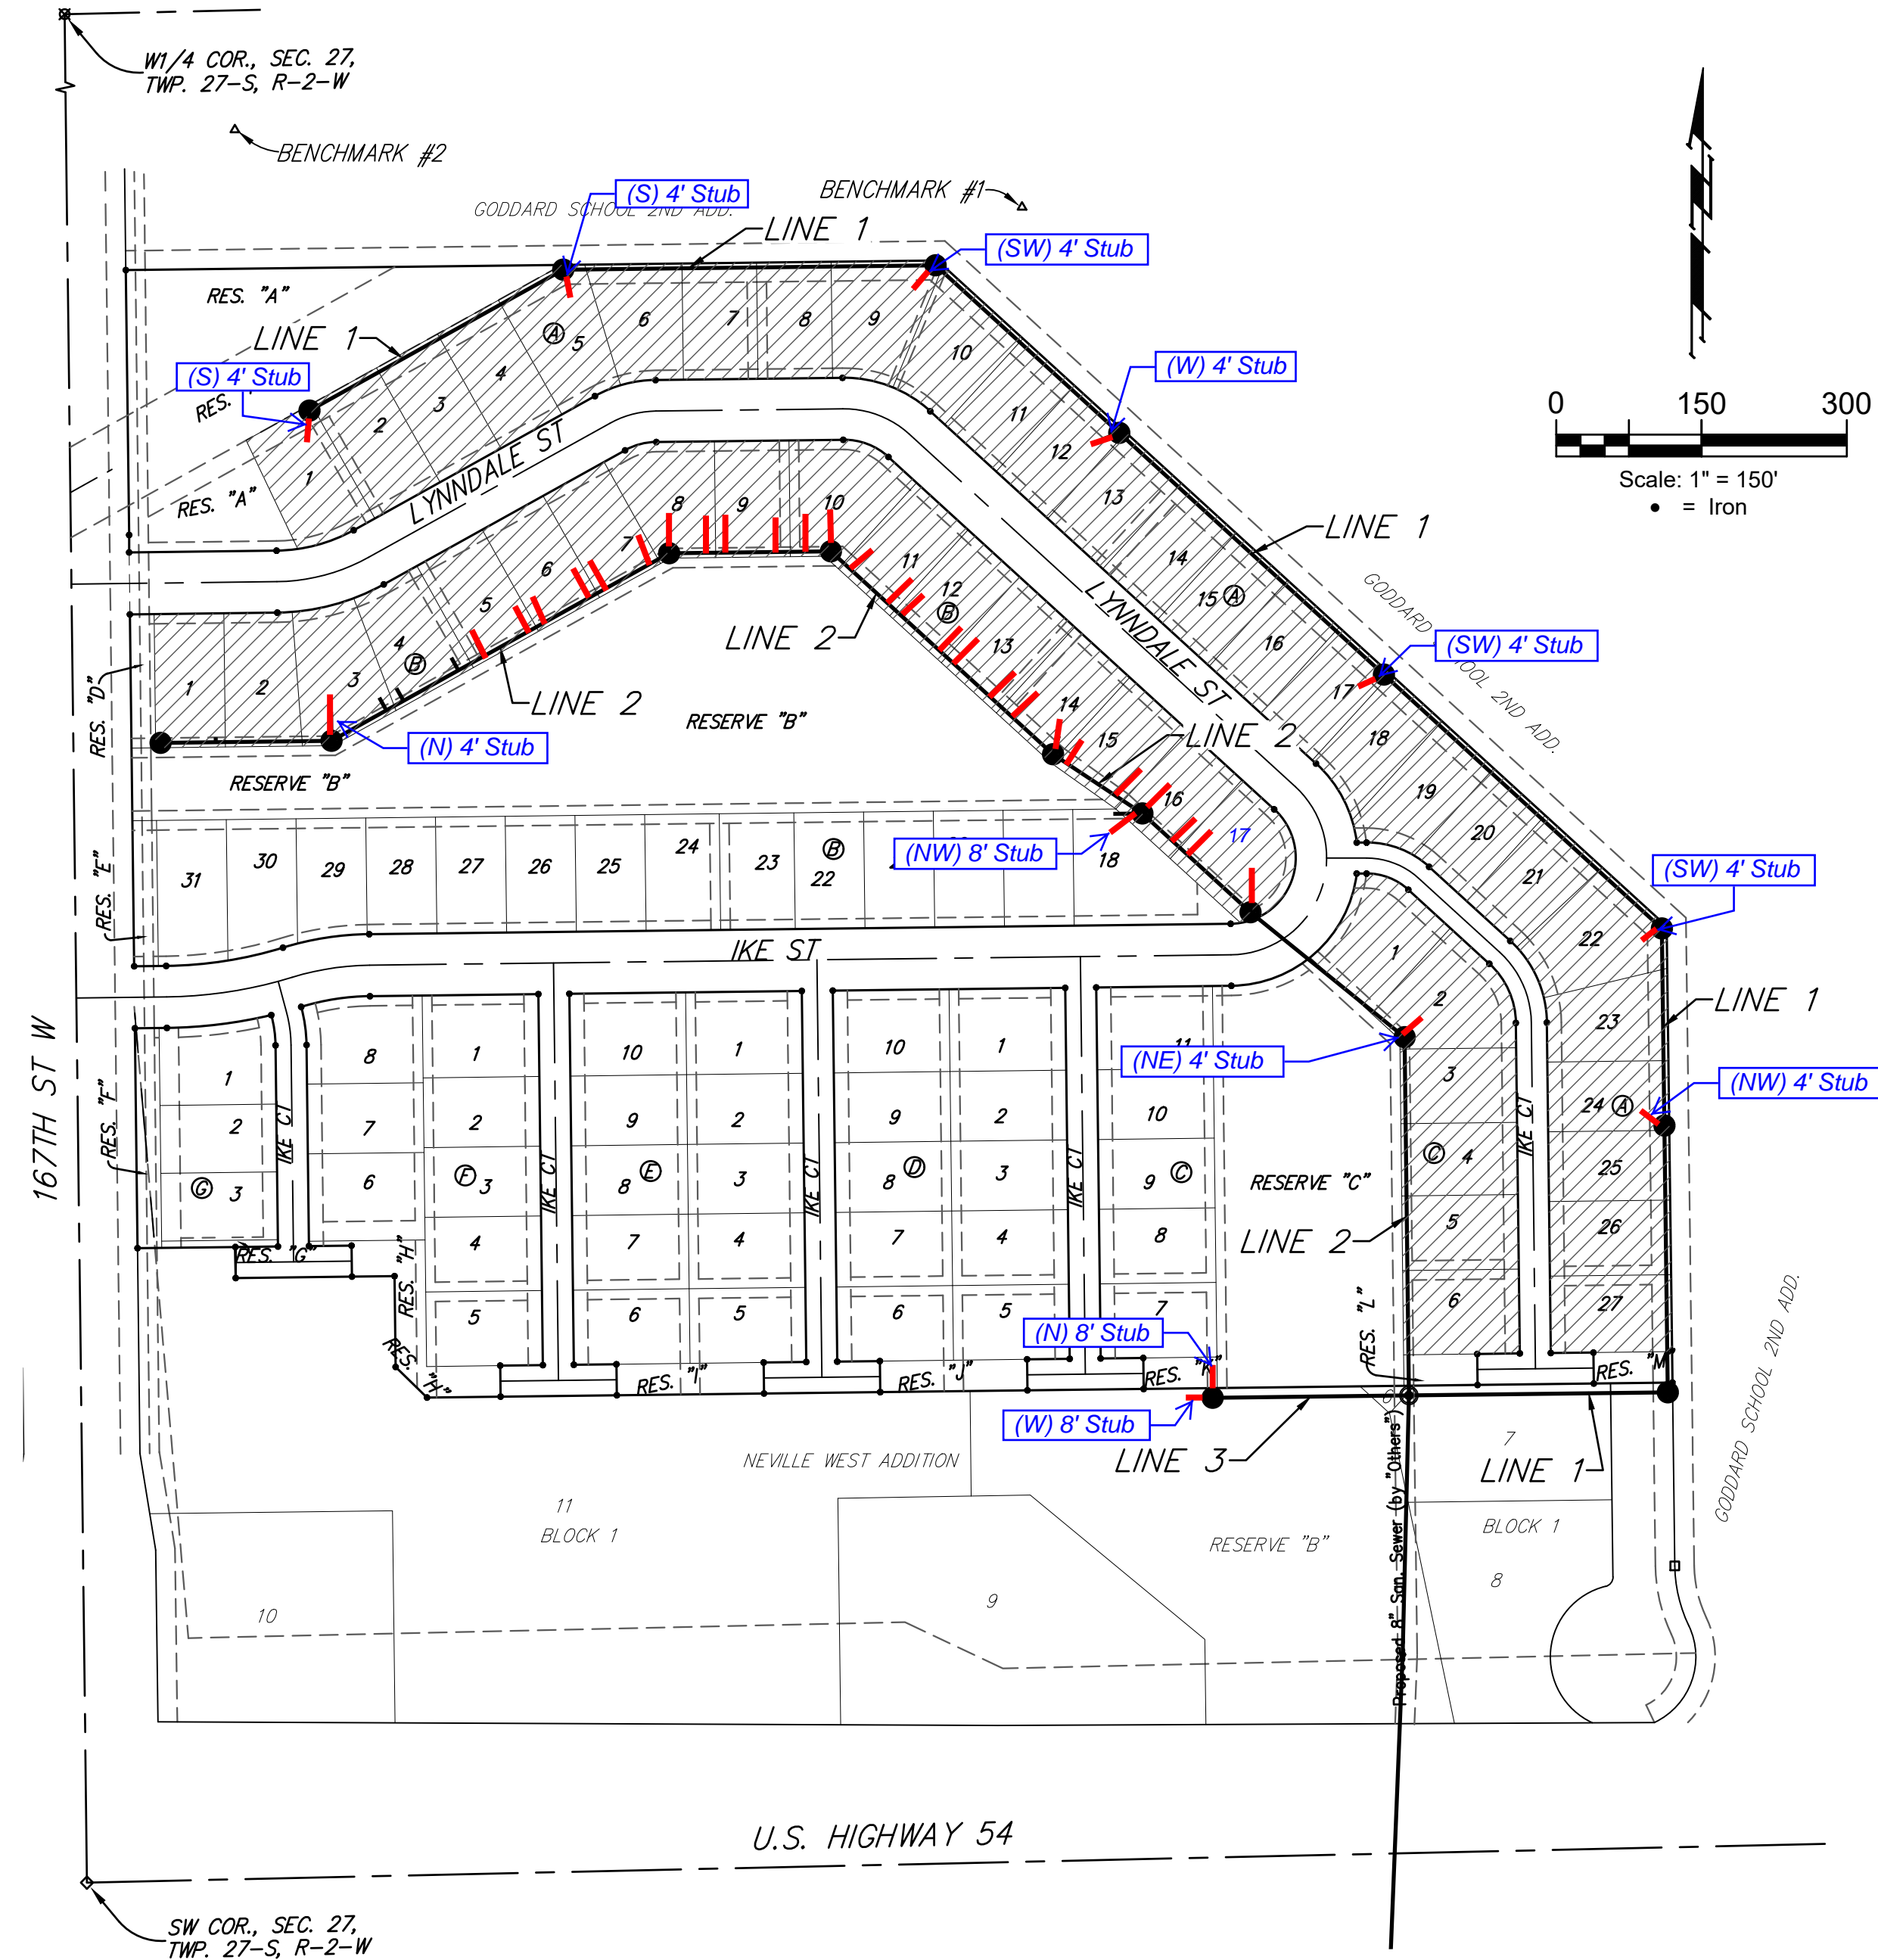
W1/4 COR., SEC. 27, TWP. 27-S, R-2-W

BENCHMARK #2

(S) 4' Stub
GODDARD SCHOOL 2ND ADD.
BENCHMARK #1
LINE 1
(SW) 4' Stub

RES. "A"
LINE 1
(S) 4' Stub
RES.
RES. "A"

0 150 300
Scale: 1" = 150'
• = Iron

(W) 4' Stub
LINE 1
LYNNDALE ST
LYNNDALE ST
GODDARD SCHOOL 2ND ADD.
(SW) 4' Stub

LINE 2
LINE 2
LINE 2
RESERVE "B"
RESERVE "B"
(N) 4' Stub
RES. "D"
RES. "E"
(NW) 8' Stub

1 2 3 4 5 6 7 8 9 10 11 12 13 14 15 16 17 18 19 20 21 22 23 24 25 26 27 28 29 30 31

IKE ST
(SW) 4' Stub
LINE 1
(NE) 4' Stub
(NW) 4' Stub

167TH ST W
RES. "F"
IKE CT
IKE CT
IKE CT
IKE CT
IKE CT
RES. "G"
RES. "H"
RES. "H"
RESERVE "C"
LINE 2
RES. "L"
(N) 8' Stub
RES. "I"
RES. "J"
RES. "K"
RES. "M"
(W) 8' Stub
LINE 3
LINE 1
NEVILLE WEST ADDITION
11
BLOCK 1
RESERVE "B"
7
BLOCK 1
8
10
9
GODDARD SCHOOL 2ND ADD.
Proposed 8" San. Sewer (by "Others")

U.S. HIGHWAY 54

SW COR., SEC. 27, TWP. 27-S, R-2-W